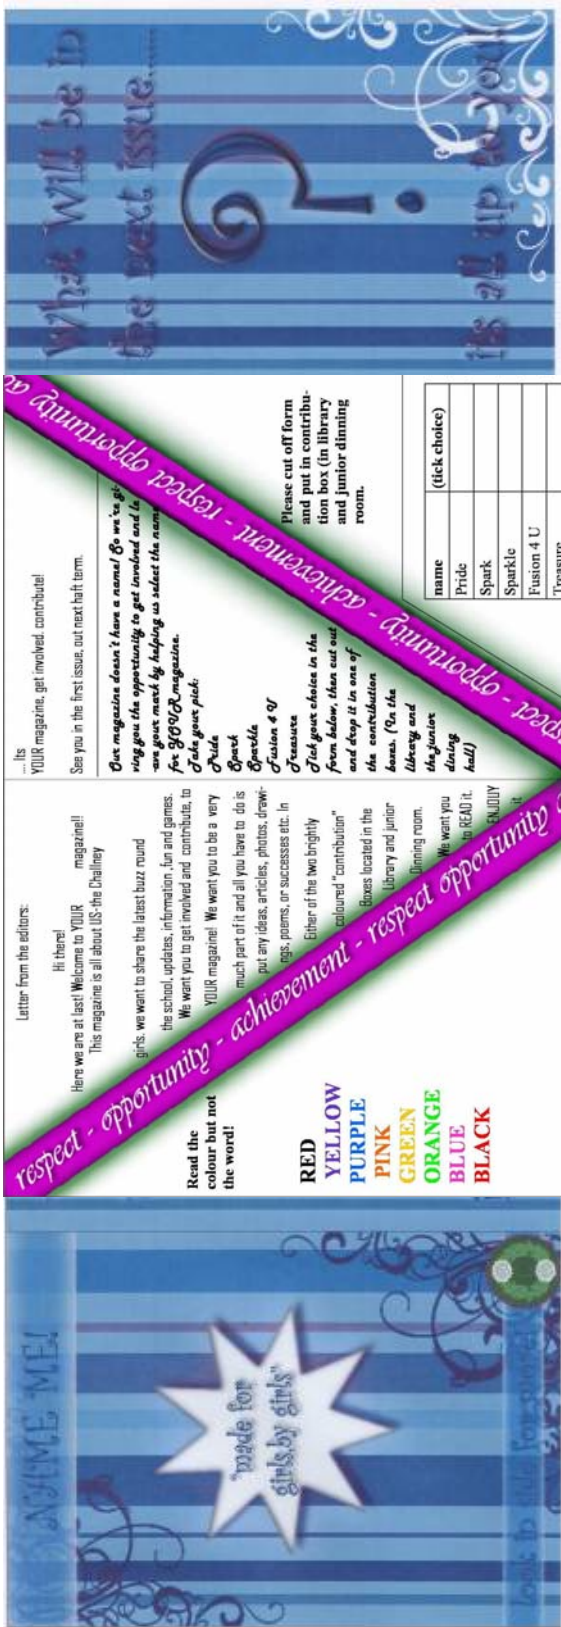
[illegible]NAME ME!

"made for girls by girls"

look in side for more!

Read the colour but not the word!

RED
YELLOW
PURPLE
PINK
GREEN
ORANGE
BLUE
BLACK

respect - opportunity - achievement - respect opportunity

Letter from the editors:

Hi there!

Here we are at last! Welcome to YOUR magazine!! This magazine is all about US-the Challney girls. we want to share the latest buzz round the school, updates, information, fun and games. We want you to get involved and contribute, to YOUR magazine! We want you to be a very much part of it and all you have to do is put any ideas, articles, photos, drawings, poems, or successes etc. In Either of the two brightly coloured "contribution" Boxes located in the Library and junior Dinning room. We want you to READ it. ENJOY it

... Its YOUR magazine, get involved, contribute!

See you in the first issue, out next half term.

Our magazine doesn't have a name! So we're giving you the opportunity to get involved and leave your mark by helping us select the name for YOUR magazine.
Take your pick:
Pride
Spark
Sparkle
Fusion 4 U
Treasure
Tick your choice in the form below, then cut out and drop it in one of the contribution boxes. (In the library and the junior dining hall)

Please cut off form and put in contribution box (in library and junior dinning room.

| name | (tick choice) |
|---|---|
| Pride | |
| Spark | |
| Sparkle | |
| Fusion 4 U | |
| Treasure | |

respect - opportunity - achievement - respect opportunity

What will be in the next issue.......

?

its all up to you!